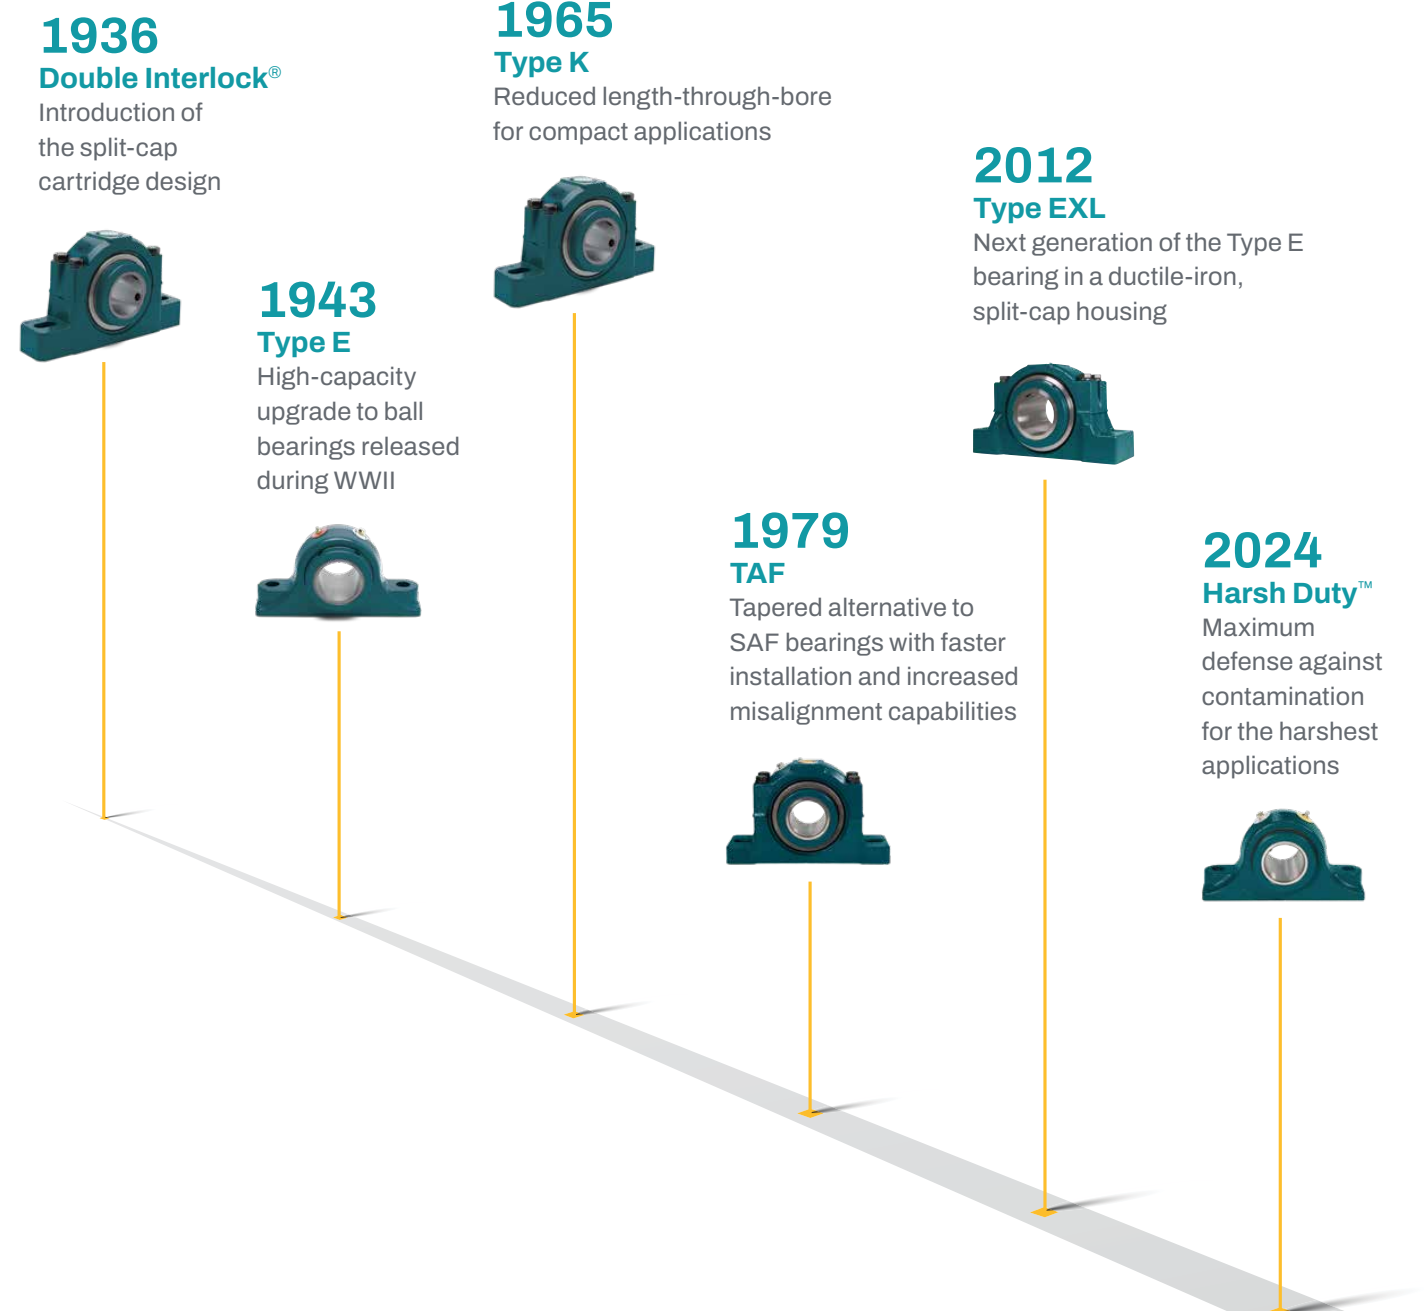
1936
Double Interlock®
Introduction of the split-cap cartridge design

1943
Type E
High-capacity upgrade to ball bearings released during WWII

1965
Type K
Reduced length-through-bore for compact applications

1979
TAF
Tapered alternative to SAF bearings with faster installation and increased misalignment capabilities

2012
Type EXL
Next generation of the Type E bearing in a ductile-iron, split-cap housing

2024
Harsh Duty™
Maximum defense against contamination for the harshest applications